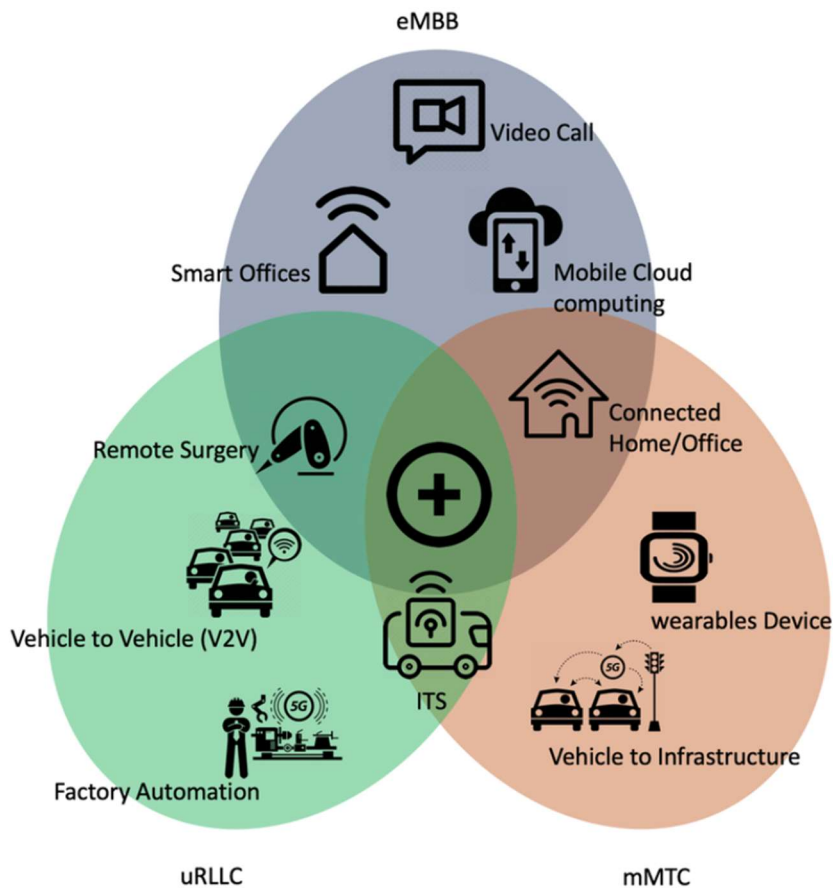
eMBB

Video Call

Smart Offices

Mobile Cloud computing

Connected Home/Office

Remote Surgery

Vehicle to Vehicle (V2V)

wearables Device

5G

ITS

Vehicle to Infrastructure

5G

Factory Automation

uRLLC

mMTC